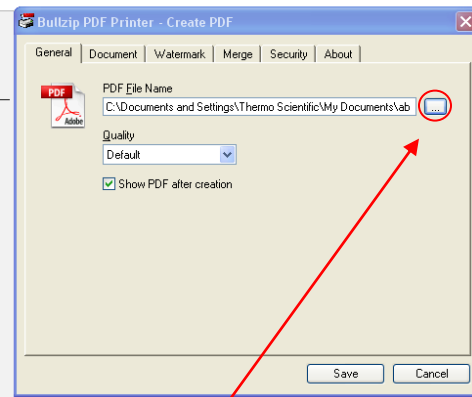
Bullzip PDF Printer - Create PDF

General | Document | Watermark | Merge | Security | About

PDF
Adobe

PDF File Name
C:\Documents and Settings\Thermo Scientific\My Documents\ab
...

Quality
Default

Show PDF after creation

Save
Cancel